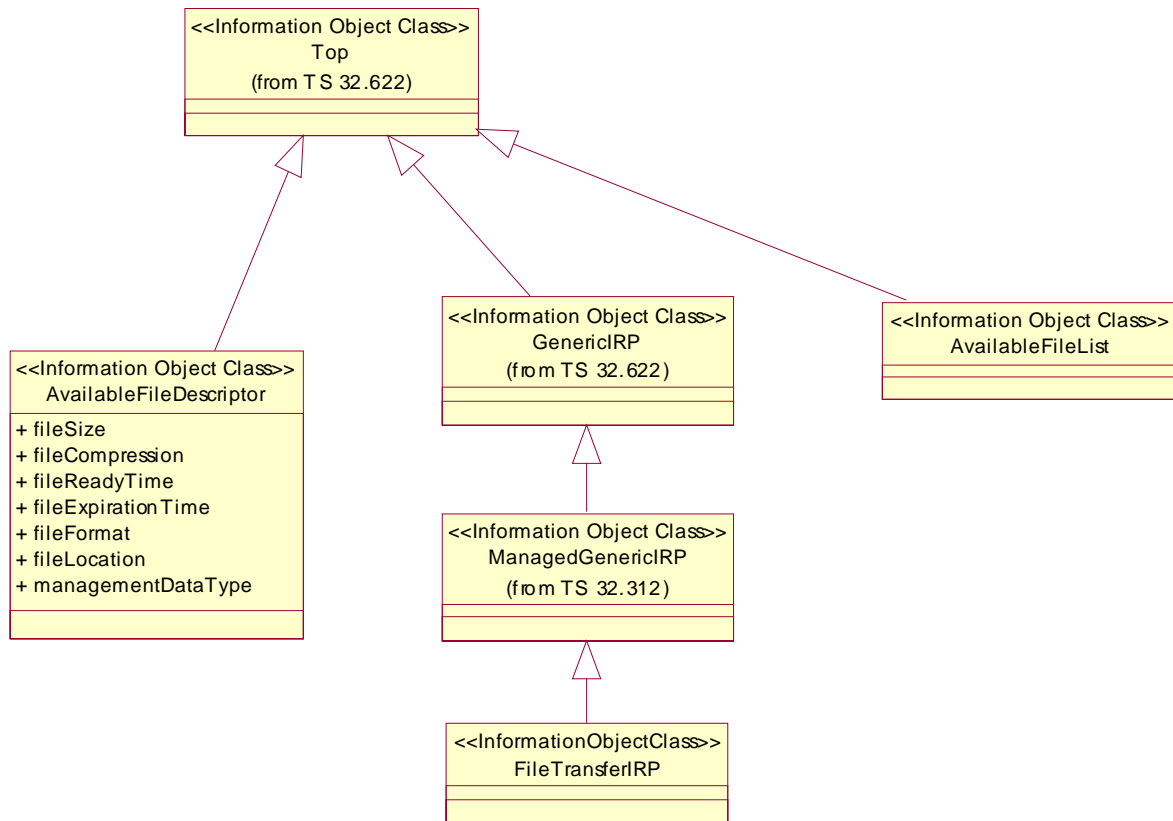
<<Information Object Class>>
Top
(from TS 32.622)

<<Information Object Class>>
AvailableFileDescriptor
+ fileSize
+ fileCompression
+ fileReadyTime
+ fileExpirationTime
+ fileFormat
+ fileLocation
+ managementDataType

<<Information Object Class>>
GenericIRP
(from TS 32.622)

<<Information Object Class>>
AvailableFileList

<<Information Object Class>>
ManagedGenericIRP
(from TS 32.312)

<<InformationObjectClass>>
FileTransferIRP